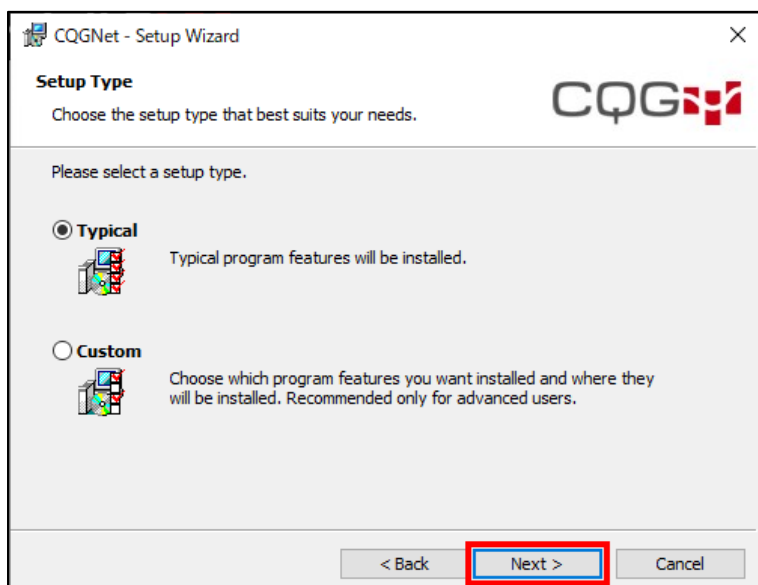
CQGNet - Setup Wizard

×

Setup Type

Choose the setup type that best suits your needs.

CQG

Please select a setup type.

Typical

Typical program features will be installed.

Custom

Choose which program features you want installed and where they will be installed. Recommended only for advanced users.

< Back

Next >

Cancel